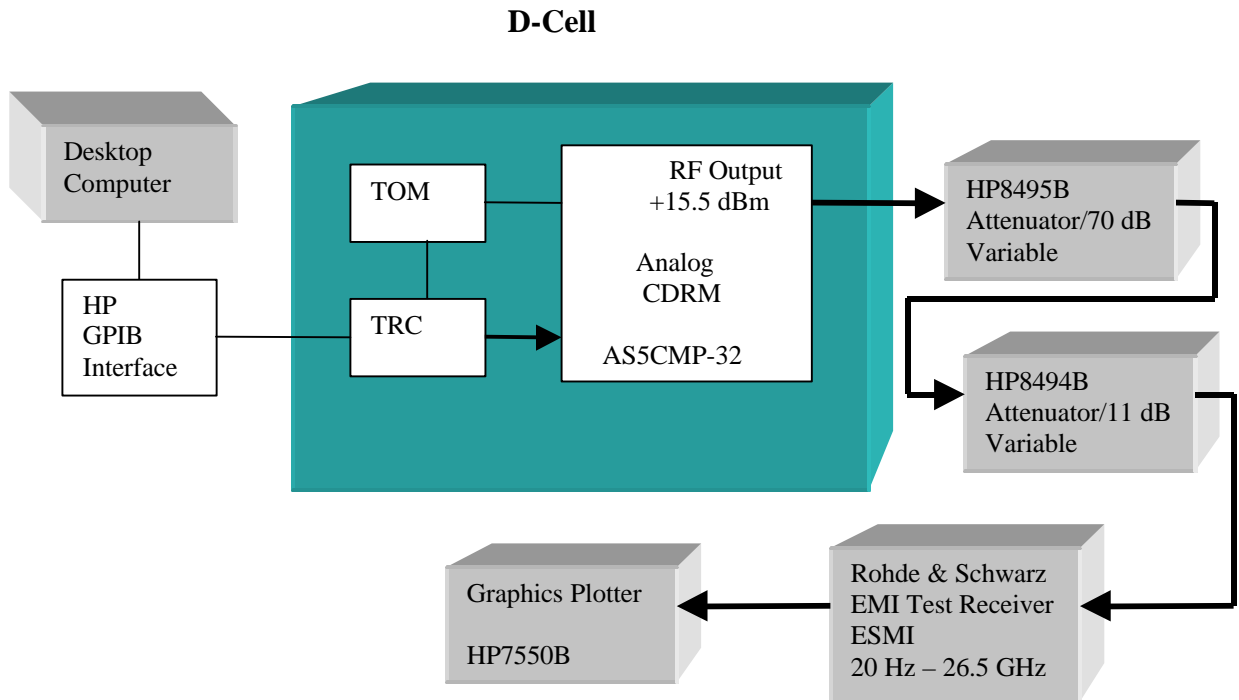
D-Cell

Desktop Computer

HP GPIB Interface

TOM

TRC

RF Output +15.5 dBm

Analog CDRM

AS5CMP-32

HP8495B Attenuator/70 dB Variable

HP8494B Attenuator/11 dB Variable

Rohde & Schwarz EMI Test Receiver ESMI 20 Hz – 26.5 GHz

Graphics Plotter

HP7550B